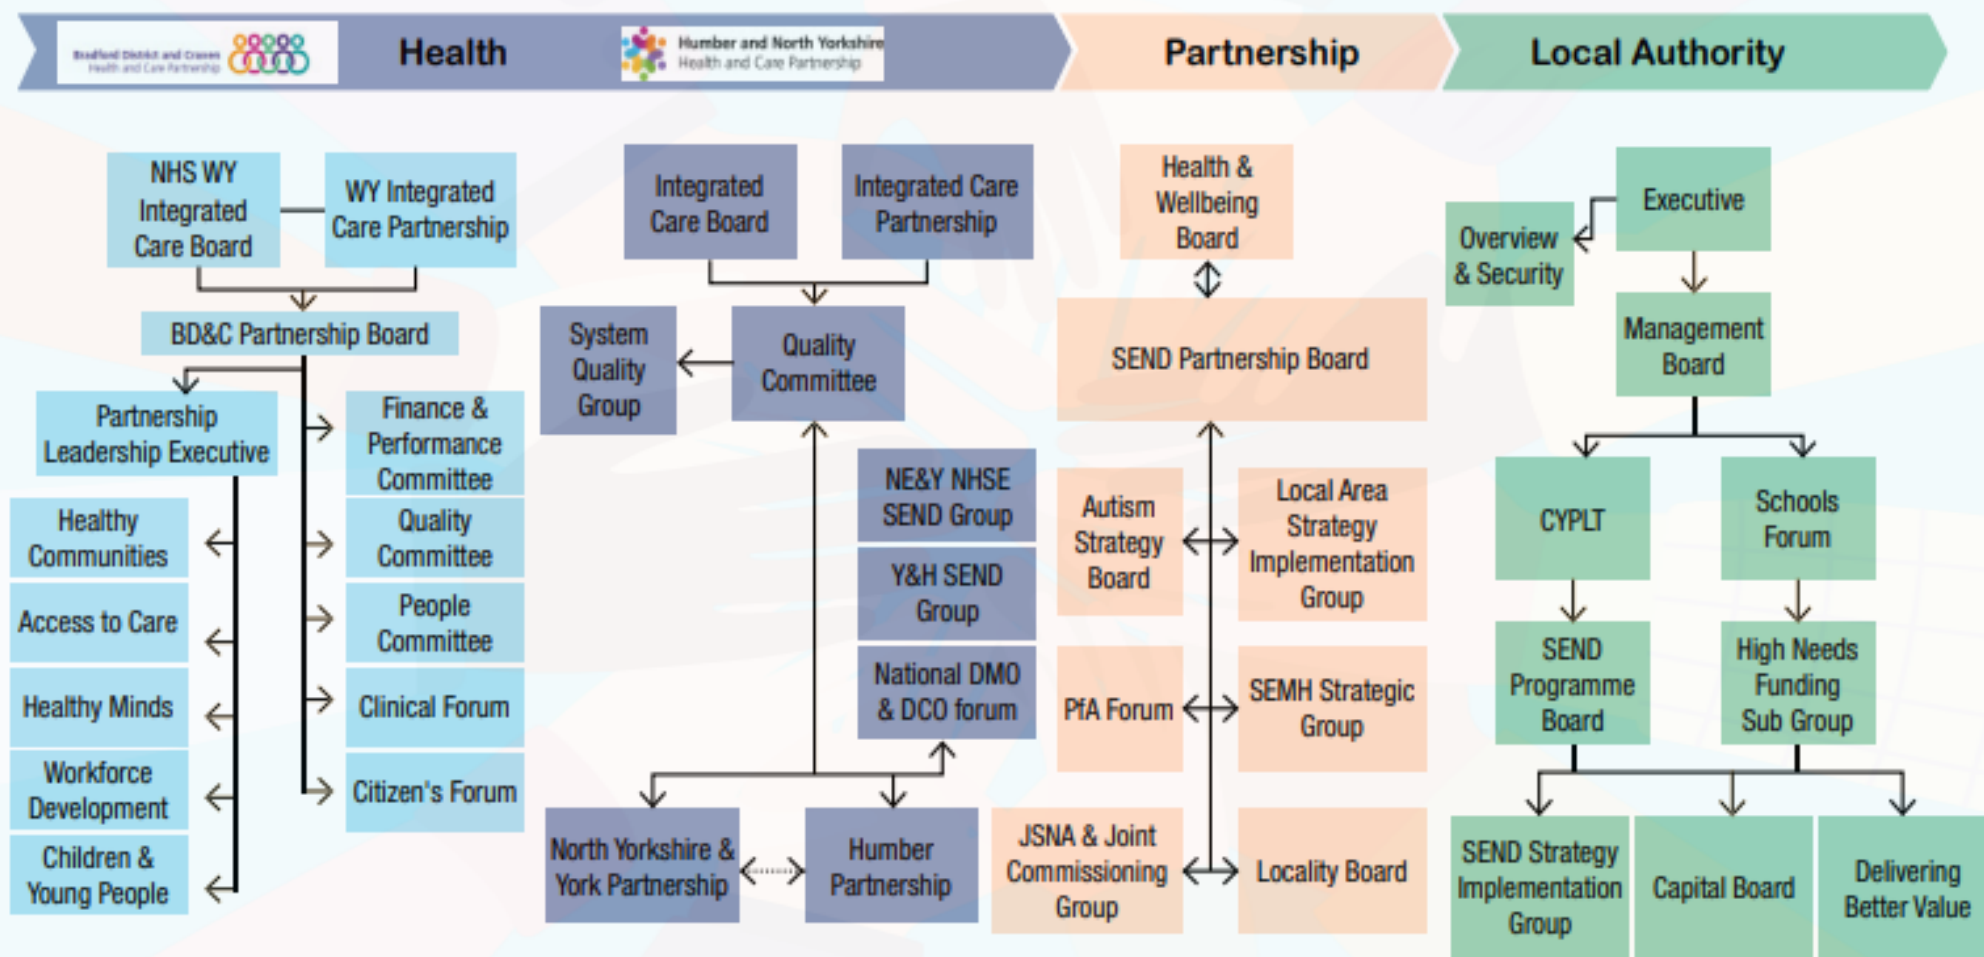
Bradford District and Craven Health and Care Partnership

Health

Humber and North Yorkshire Health and Care Partnership

Partnership

Local Authority

NHS WY Integrated Care Board

WY Integrated Care Partnership

BD&C Partnership Board

Partnership Leadership Executive

Finance & Performance Committee

Healthy Communities

Quality Committee

People Committee

Access to Care

Healthy Minds

Clinical Forum

Workforce Development

Citizen's Forum

Children & Young People

Integrated Care Board

Integrated Care Partnership

System Quality Group

Quality Committee

NE&Y NHSE SEND Group

Y&H SEND Group

National DMO & DCO forum

North Yorkshire & York Partnership

Humber Partnership

Health & Wellbeing Board

SEND Partnership Board

Autism Strategy Board

Local Area Strategy Implementation Group

PfA Forum

SEMH Strategic Group

JSNA & Joint Commissioning Group

Locality Board

Executive

Overview & Security

Management Board

CYPLT

Schools Forum

SEND Programme Board

High Needs Funding Sub Group

SEND Strategy Implementation Group

Capital Board

Delivering Better Value